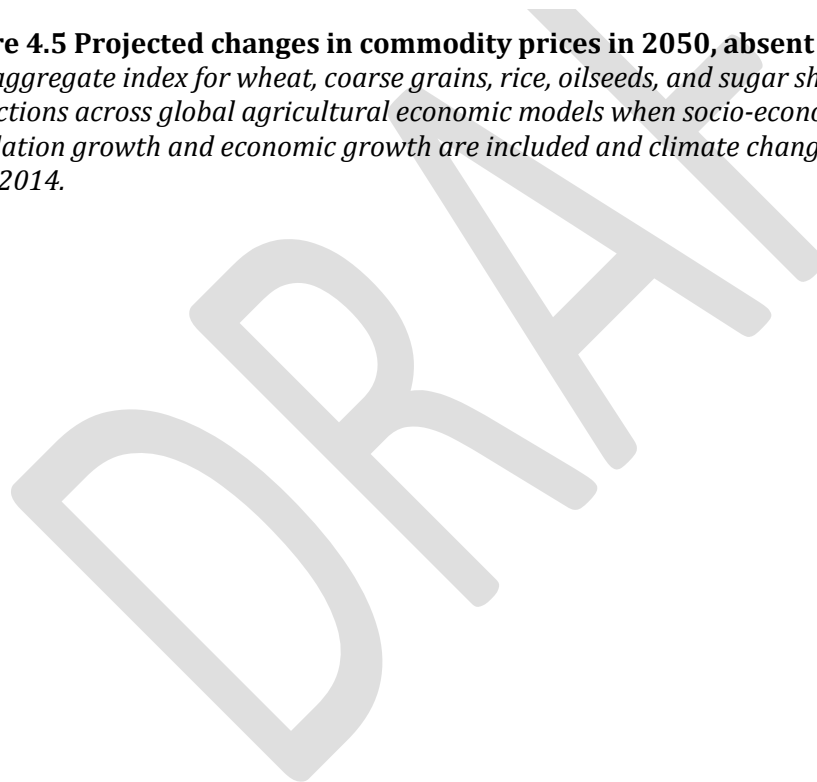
re 4.5 Projected changes in commodity prices in 2050, absent
aggregate index for wheat, coarse grains, rice, oilseeds, and sugar sh
ctions across global agricultural economic models when socio-econo
lation growth and economic growth are included and climate chang
2014.

DRAFT